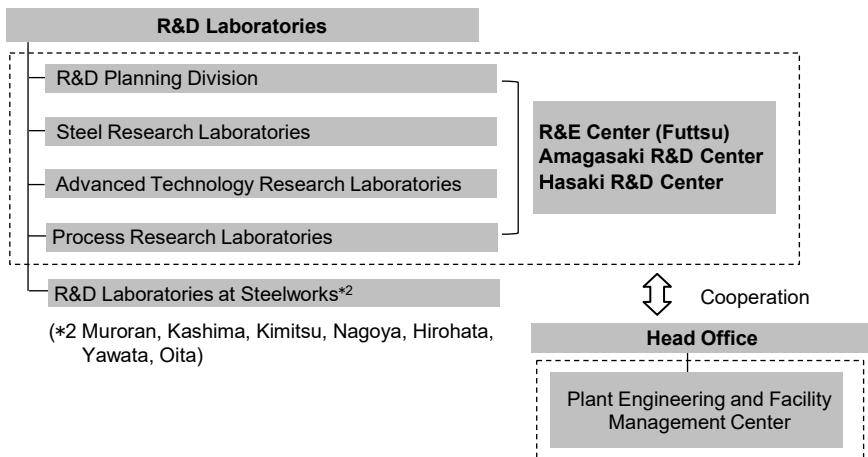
R&D Laboratories

R&D Planning Division

Steel Research Laboratories

Advanced Technology Research Laboratories

Process Research Laboratories

R&E Center (Futtsu)
Amagasaki R&D Center
Hasaki R&D Center

R&D Laboratories at Steelworks*2

(*2 Muroran, Kashima, Kimitsu, Nagoya, Hirohata, Yawata, Oita)

Cooperation

Head Office

Plant Engineering and Facility Management Center